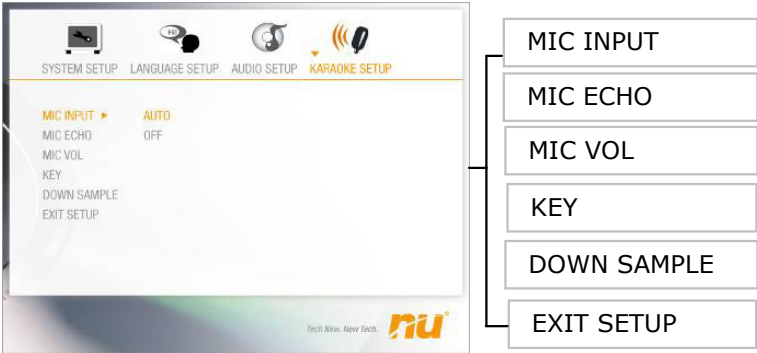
SYSTEM SETUP LANGUAGE SETUP AUDIO SETUP KARAOKE SETUP

MIC INPUT ▸ AUTO
MIC ECHO OFF
MIC VOL
KEY
DOWN SAMPLE
EXIT SETUP

Tech New. New Tech. nu

MIC INPUT

MIC ECHO

MIC VOL

KEY

DOWN SAMPLE

EXIT SETUP